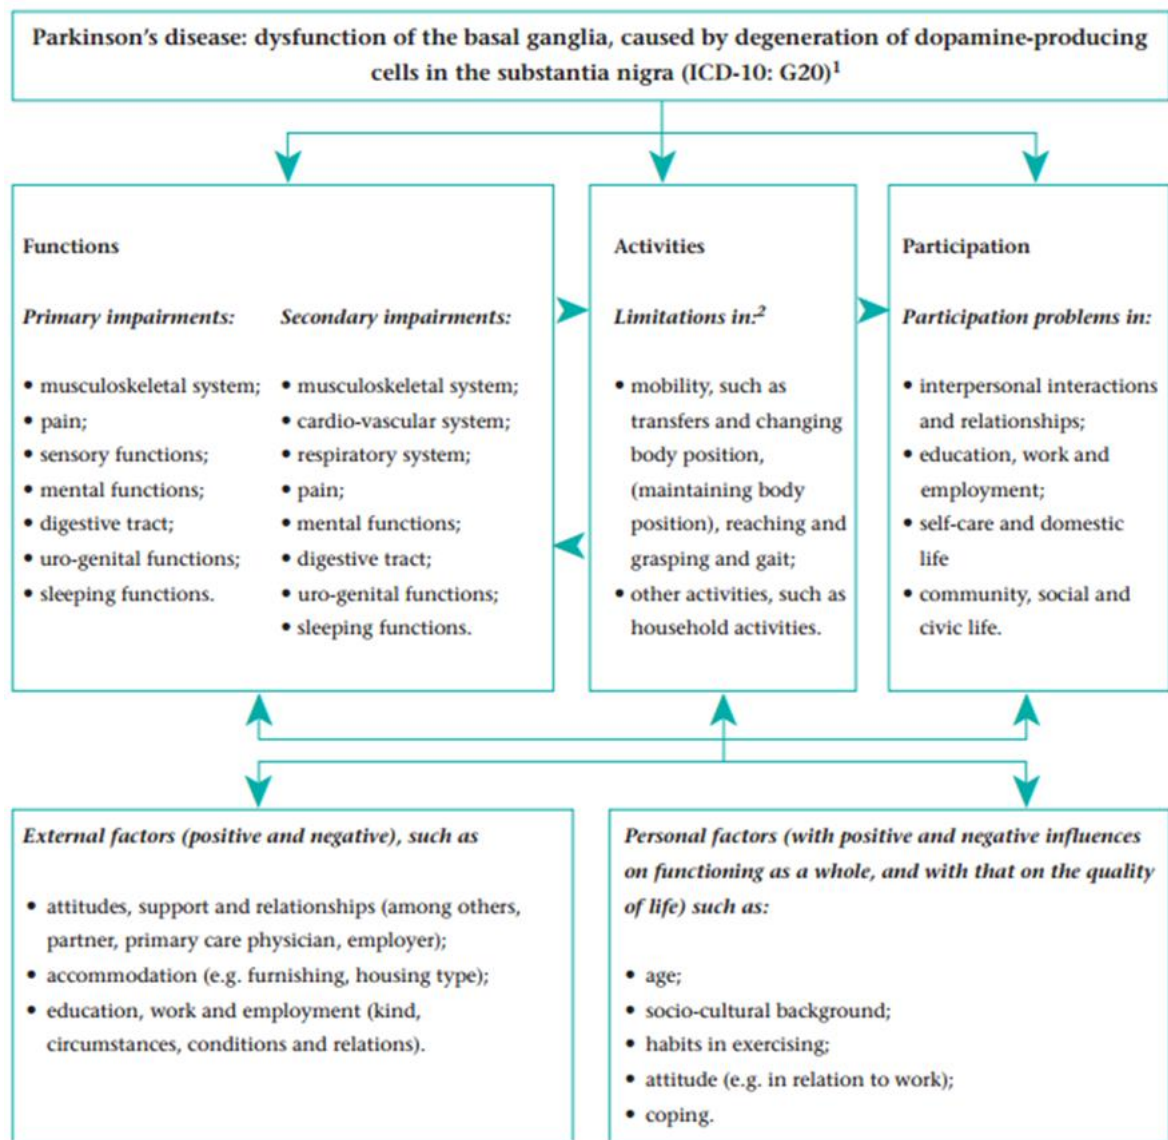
Parkinson's disease: dysfunction of the basal ganglia, caused by degeneration of dopamine-producing cells in the substantia nigra (ICD-10: G20)$^1$

Functions

*Primary impairments:*

- musculoskeletal system;
- pain;
- sensory functions;
- mental functions;
- digestive tract;
- uro-genital functions;
- sleeping functions.

*Secondary impairments:*

- musculoskeletal system;
- cardio-vascular system;
- respiratory system;
- pain;
- mental functions;
- digestive tract;
- uro-genital functions;
- sleeping functions.

Activities

*Limitations in:$^2$*

- mobility, such as transfers and changing body position, (maintaining body position), reaching and grasping and gait;
- other activities, such as household activities.

Participation

*Participation problems in:*

- interpersonal interactions and relationships;
- education, work and employment;
- self-care and domestic life
- community, social and civic life.

*External factors (positive and negative), such as*

- attitudes, support and relationships (among others, partner, primary care physician, employer);
- accommodation (e.g. furnishing, housing type);
- education, work and employment (kind, circumstances, conditions and relations).

*Personal factors (with positive and negative influences on functioning as a whole, and with that on the quality of life) such as:*

- age;
- socio-cultural background;
- habits in exercising;
- attitude (e.g. in relation to work);
- coping.